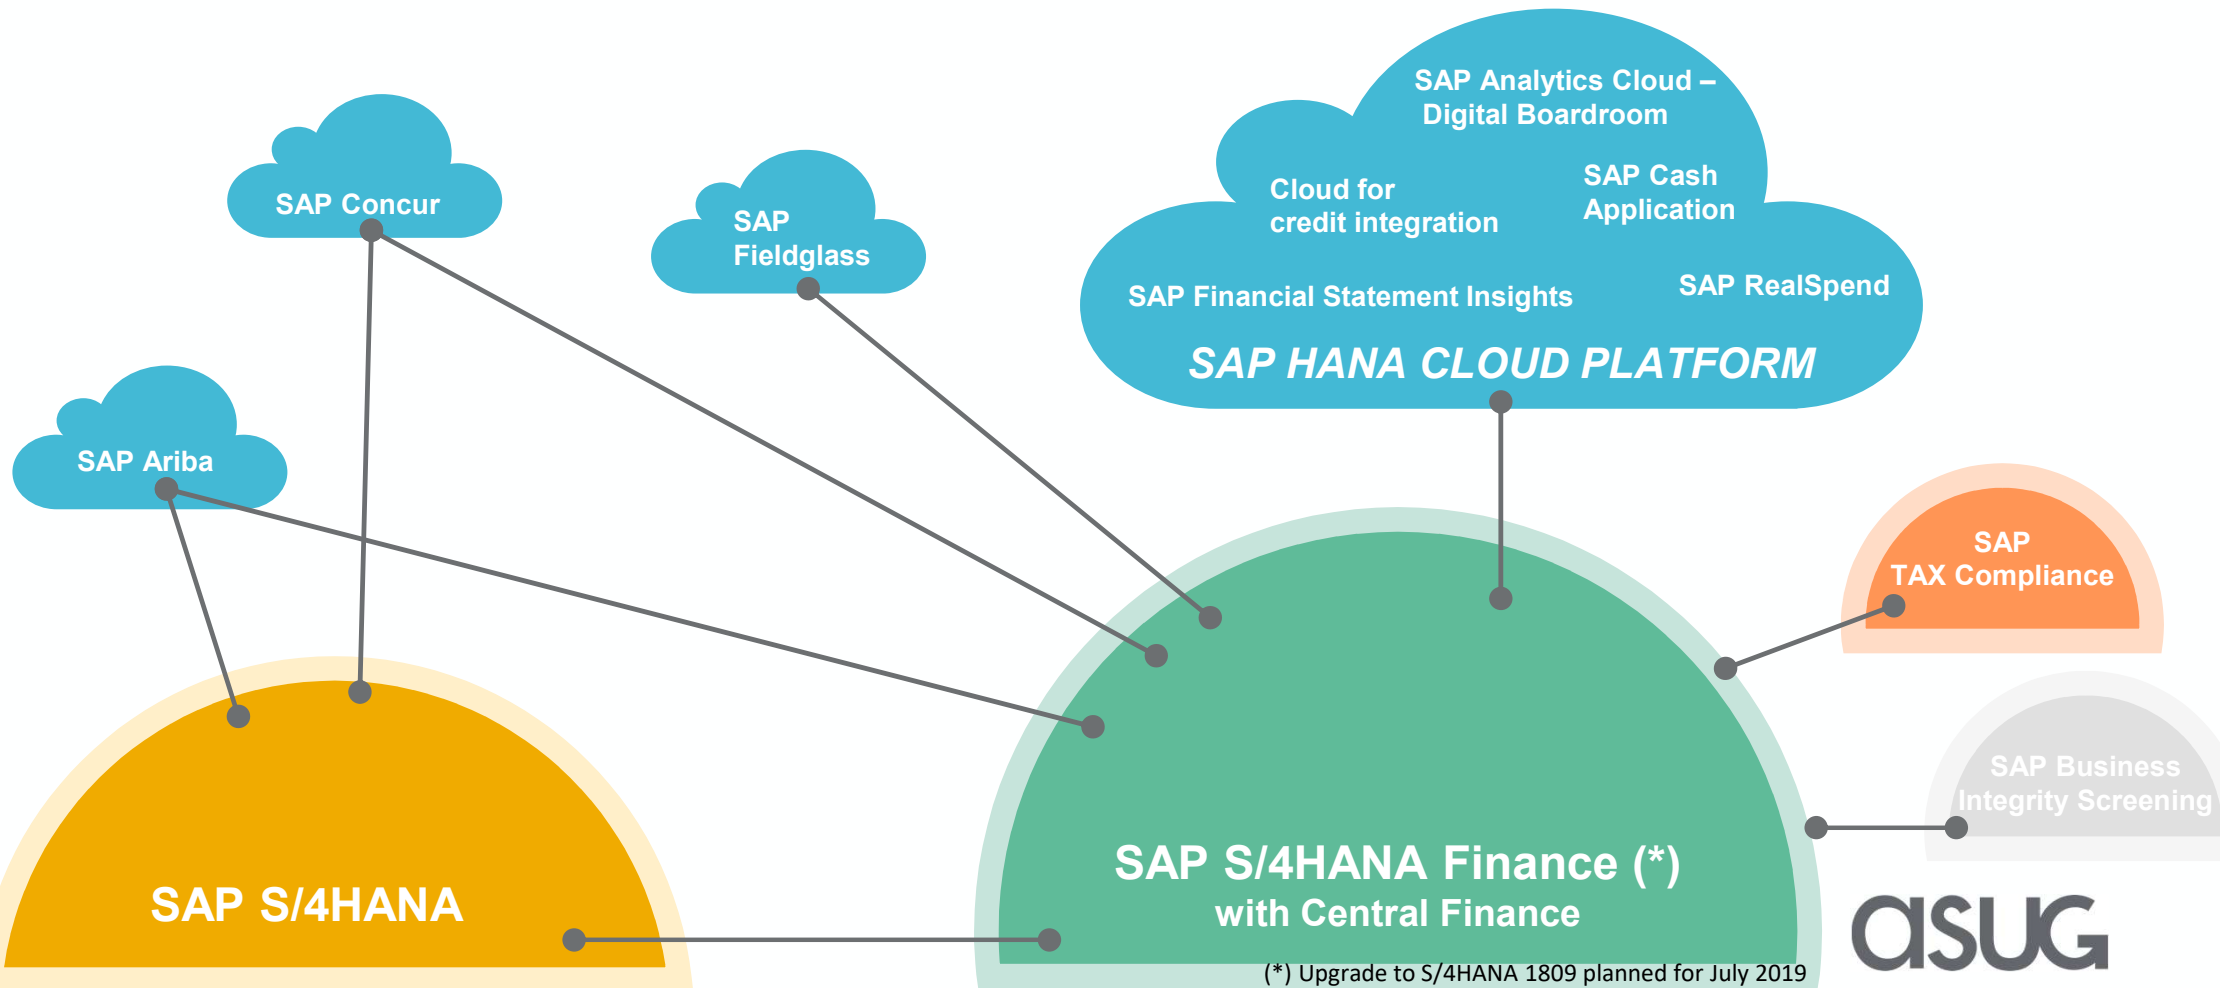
SAP Analytics Cloud – Digital Boardroom

Cloud for credit integration

SAP Cash Application

SAP Financial Statement Insights

SAP RealSpend

SAP HANA CLOUD PLATFORM

SAP Concur

SAP Fieldglass

SAP Ariba

SAP TAX Compliance

SAP Business Integrity Screening

SAP S/4HANA

SAP S/4HANA Finance (*)
with Central Finance

(*) Upgrade to S/4HANA 1809 planned for July 2019

asug